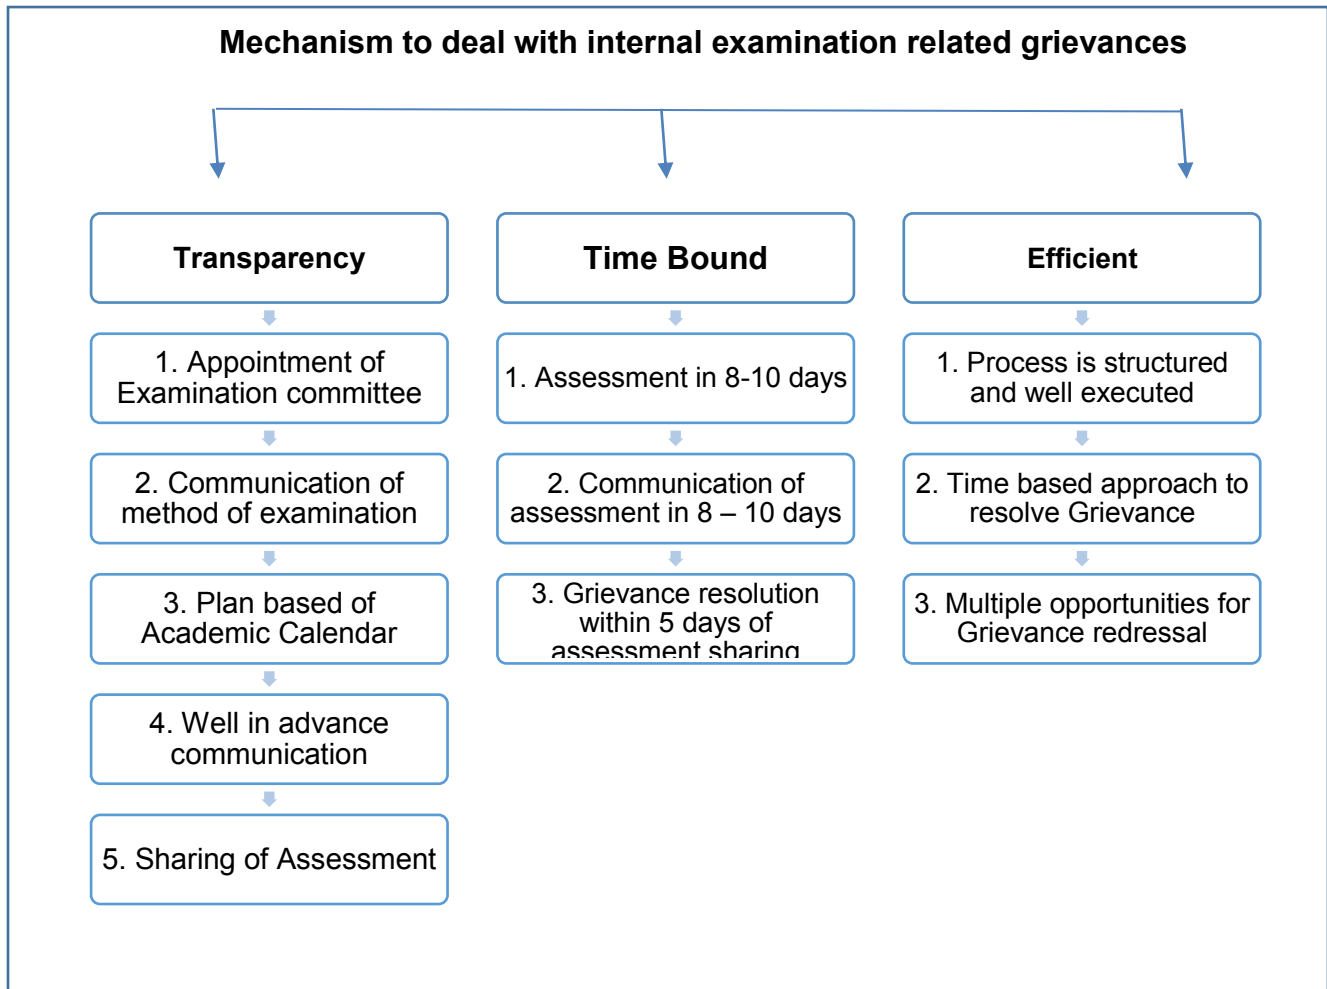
Mechanism to deal with internal examination related grievances

Transparency

1. Appointment of Examination committee

2. Communication of method of examination

3. Plan based of Academic Calendar

4. Well in advance communication

5. Sharing of Assessment

Time Bound

1. Assessment in 8-10 days

2. Communication of assessment in 8 – 10 days

3. Grievance resolution within 5 days of assessment sharing

Efficient

1. Process is structured and well executed

2. Time based approach to resolve Grievance

3. Multiple opportunities for Grievance redressal